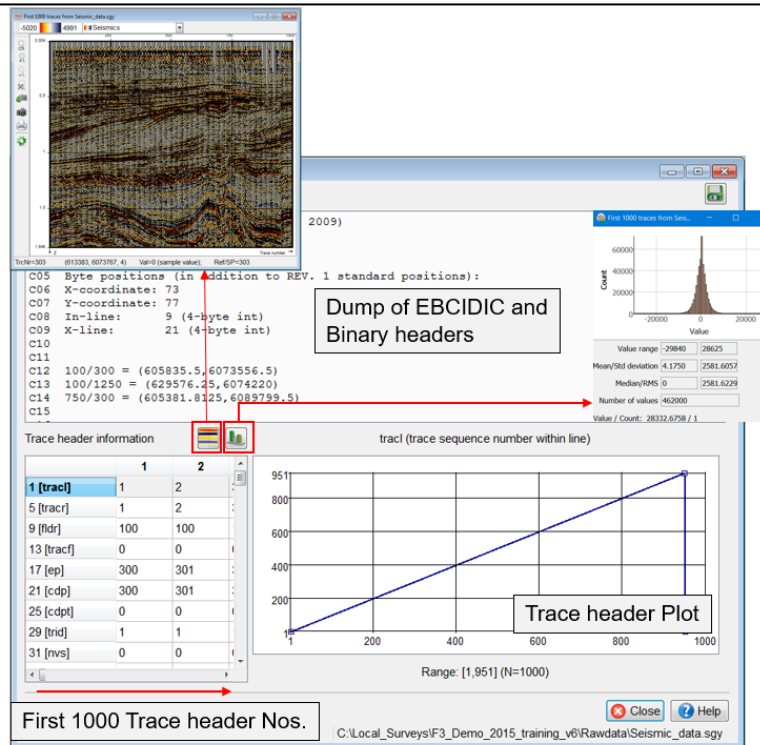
First 1000 traces from Seismic_data.sgy

-5020 4991 Seismics

TrcNr=303 (613383, 6073767, 4) Val=0 (sample value); Ref/SP=303

Trace number

2009)

C05 Byte positions (in addition to REV. 1 standard positions):
C06 X-coordinate: 73
C07 Y-coordinate: 77
C08 In-line: 9 (4-byte int)
C09 X-line: 21 (4-byte int)
C10
C11
C12 100/300 = (605835.5,6073556.5)
C13 100/1250 = (629576.25,6074220)
C14 750/300 = (605381.8125,6089799.5)
C15

Dump of EBCIDIC and Binary headers

First 1000 traces from Seis...

Count

60000
40000
20000
-20000 0 20000
Value

| Value range | -29840 | 28625 |
|---|---|---|
| Mean/Std deviation | 4.1750 | 2581.6057 |
| Median/RMS | 0 | 2581.6229 |
| Number of values | 462000 | |

Value / Count: 28332.6758 / 1

Trace header information

tracl (trace sequence number within line)

| | 1 | 2 |
|---|---|---|
| 1 [tracl] | 1 | 2 |
| 5 [tracr] | 1 | 2 |
| 9 [fldr] | 100 | 100 |
| 13 [tracf] | 0 | 0 |
| 17 [ep] | 300 | 301 |
| 21 [cdp] | 300 | 301 |
| 25 [cdpt] | 0 | 0 |
| 29 [trid] | 1 | 1 |
| 31 [nvs] | 0 | 0 |

951
800
600
400
200
1 200 400 600 800 1000

Trace header Plot

Range: [1,951] (N=1000)

First 1000 Trace header Nos.

Close Help

C:\Local_Surveys\F3_Demo_2015_training_v6\Rawdata\Seismic_data.sgy